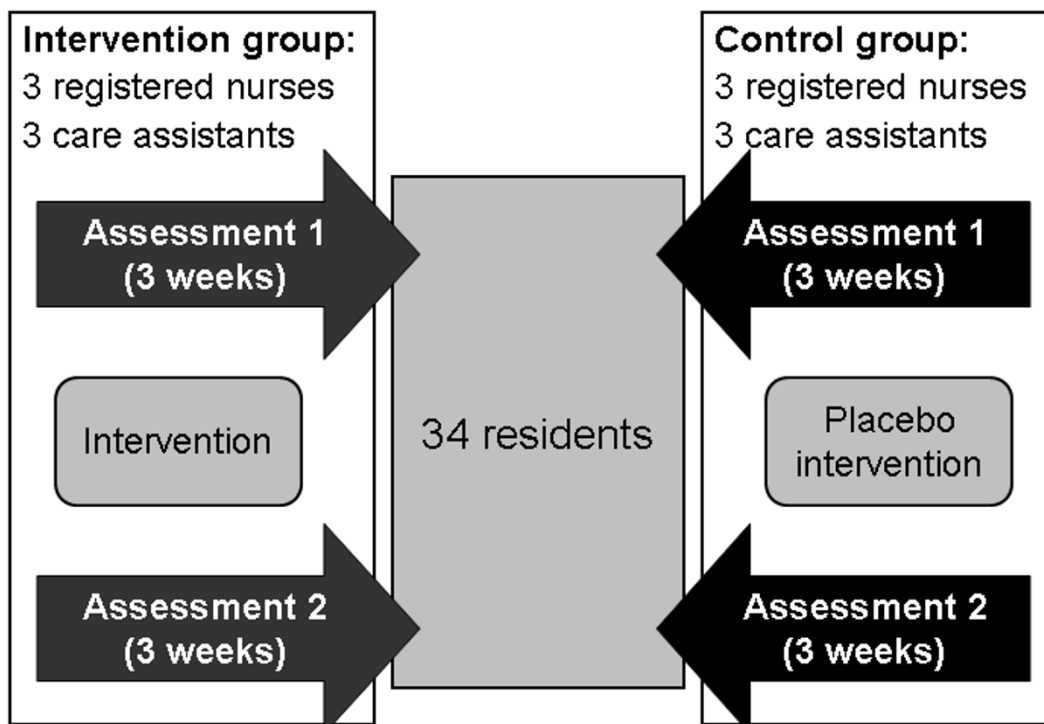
Intervention group:
3 registered nurses
3 care assistants

Assessment 1
(3 weeks)

Intervention

Assessment 2
(3 weeks)

34 residents

Control group:
3 registered nurses
3 care assistants

Assessment 1
(3 weeks)

Placebo intervention

Assessment 2
(3 weeks)